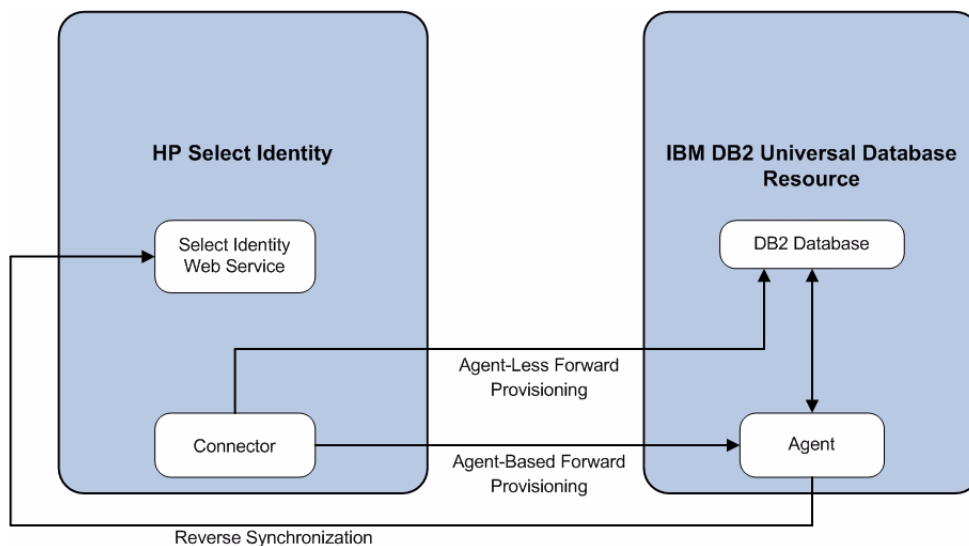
HP Select Identity

Select Identity Web Service

Connector

IBM DB2 Universal Database Resource

DB2 Database

Agent

Agent-Less Forward Provisioning

Agent-Based Forward Provisioning

Reverse Synchronization